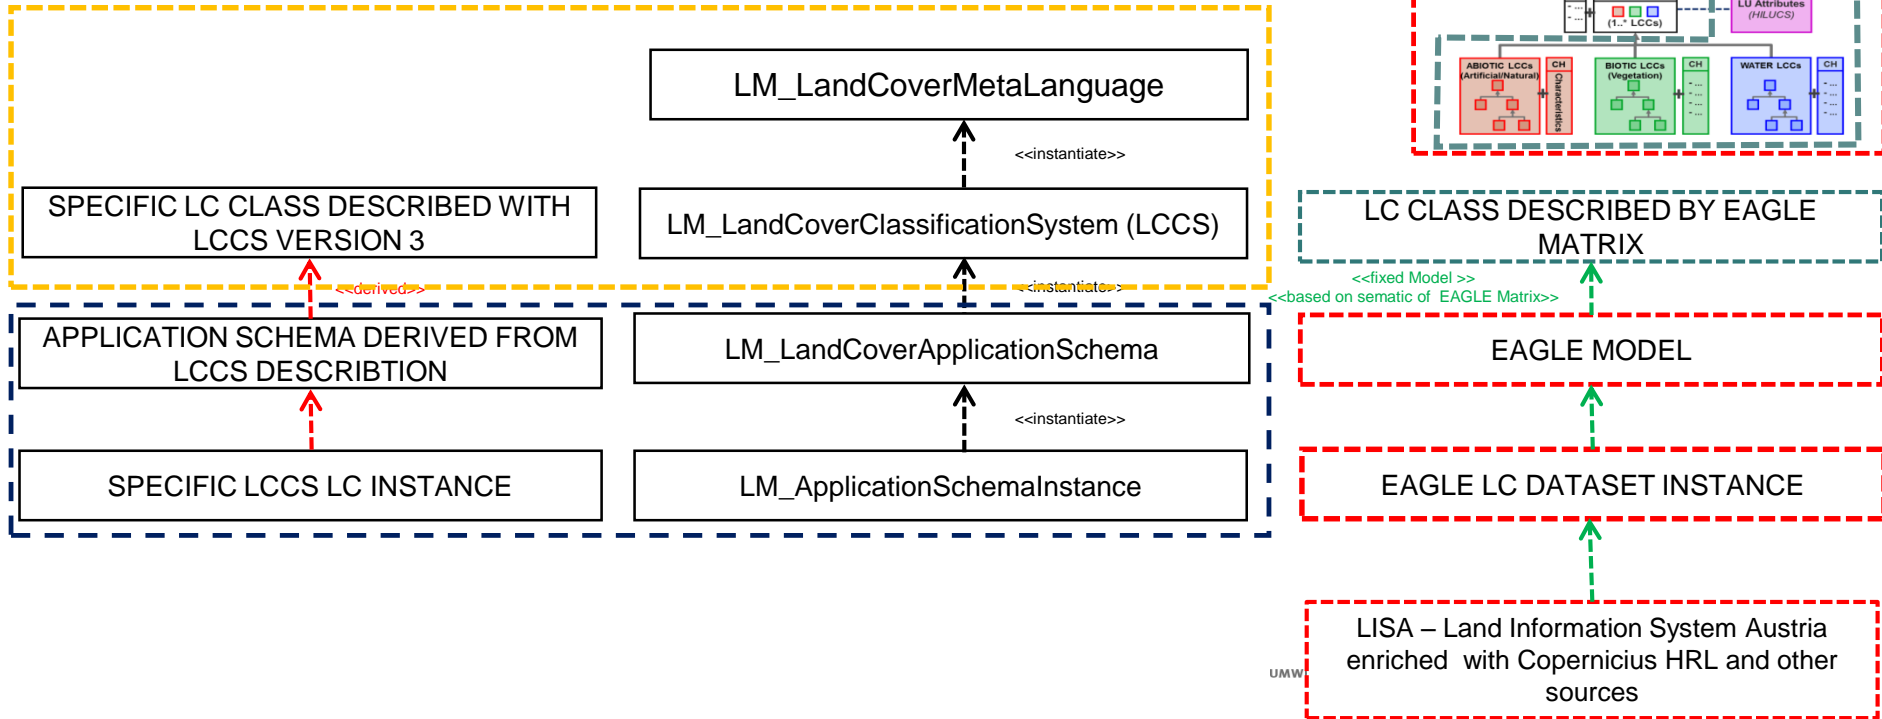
LU Attributes
(HILUCS)
(1..* LCCs)
ABIOTIC LCCs
(Artificial/Natural)
CH
Characteristics
BIOTIC LCCs
(Vegetation)
CH
WATER LCCs
CH

LM_LandCoverMetaLanguage

<<instantiate>>

SPECIFIC LC CLASS DESCRIBED WITH LCCS VERSION 3

LM_LandCoverClassificationSystem (LCCS)

LC CLASS DESCRIBED BY EAGLE MATRIX

<<derived>>

<<instantiate>>

<<fixed Model >>
<<based on sematic of EAGLE Matrix>>

APPLICATION SCHEMA DERIVED FROM LCCS DESCRIBTION

LM_LandCoverApplicationSchema

EAGLE MODEL

<<instantiate>>

SPECIFIC LCCS LC INSTANCE

LM_ApplicationSchemaInstance

EAGLE LC DATASET INSTANCE

UMW

LISA – Land Information System Austria enriched with Copernicius HRL and other sources